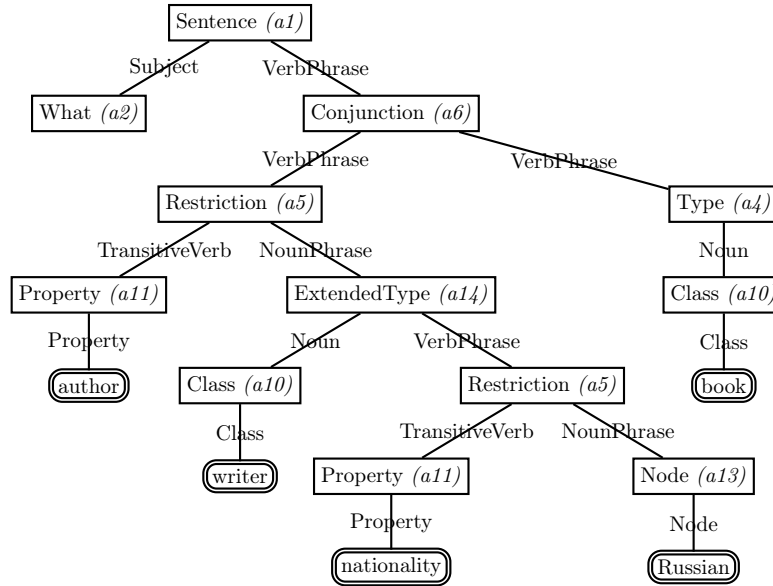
Sentence *(a1)*

Subject

VerbPhrase

What *(a2)*

Conjunction *(a6)*

VerbPhrase

VerbPhrase

Restriction *(a5)*

Type *(a4)*

TransitiveVerb

NounPhrase

Noun

Property *(a11)*

ExtendedType *(a14)*

Class *(a10)*

Property

Noun

VerbPhrase

Class

author

Class *(a10)*

Restriction *(a5)*

book

Class

TransitiveVerb

NounPhrase

writer

Property *(a11)*

Node *(a13)*

Property

Node

nationality

Russian